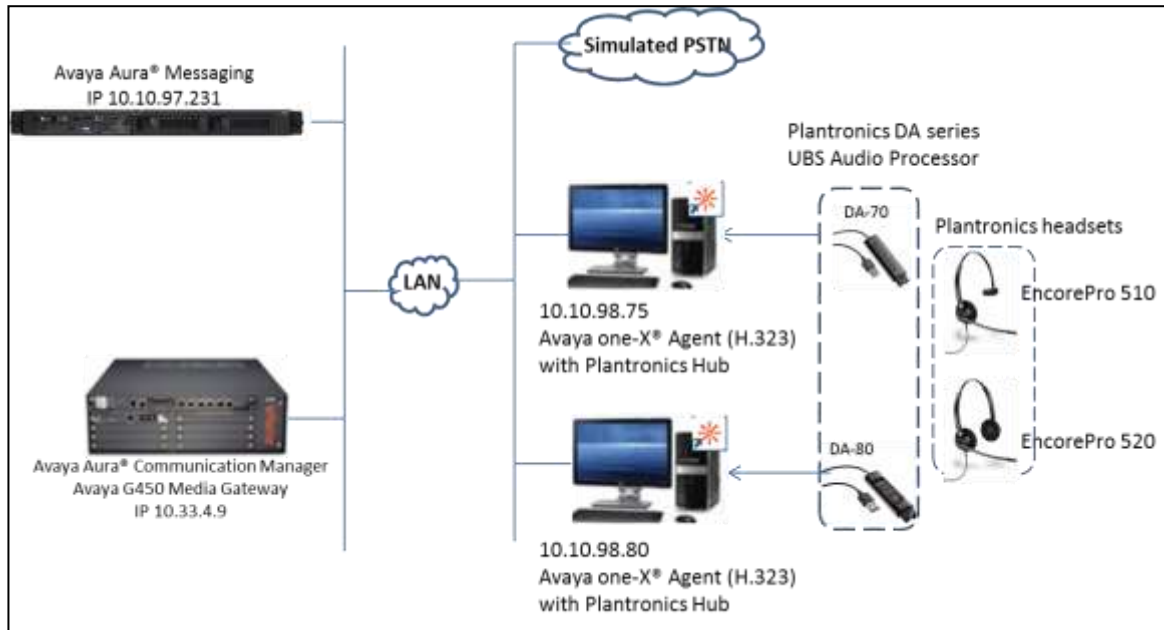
Avaya Aura® Messaging
IP 10.10.97.231

Simulated PSTN

Plantronics DA series
UBS Audio Processor

DA-70

Plantronics headsets

LAN

EncorePro 510

10.10.98.75
Avaya one-X® Agent (H.323)
with Plantronics Hub

DA-80

EncorePro 520

Avaya Aura® Communication Manager
Avaya G450 Media Gateway
IP 10.33.4.9

10.10.98.80
Avaya one-X® Agent (H.323)
with Plantronics Hub